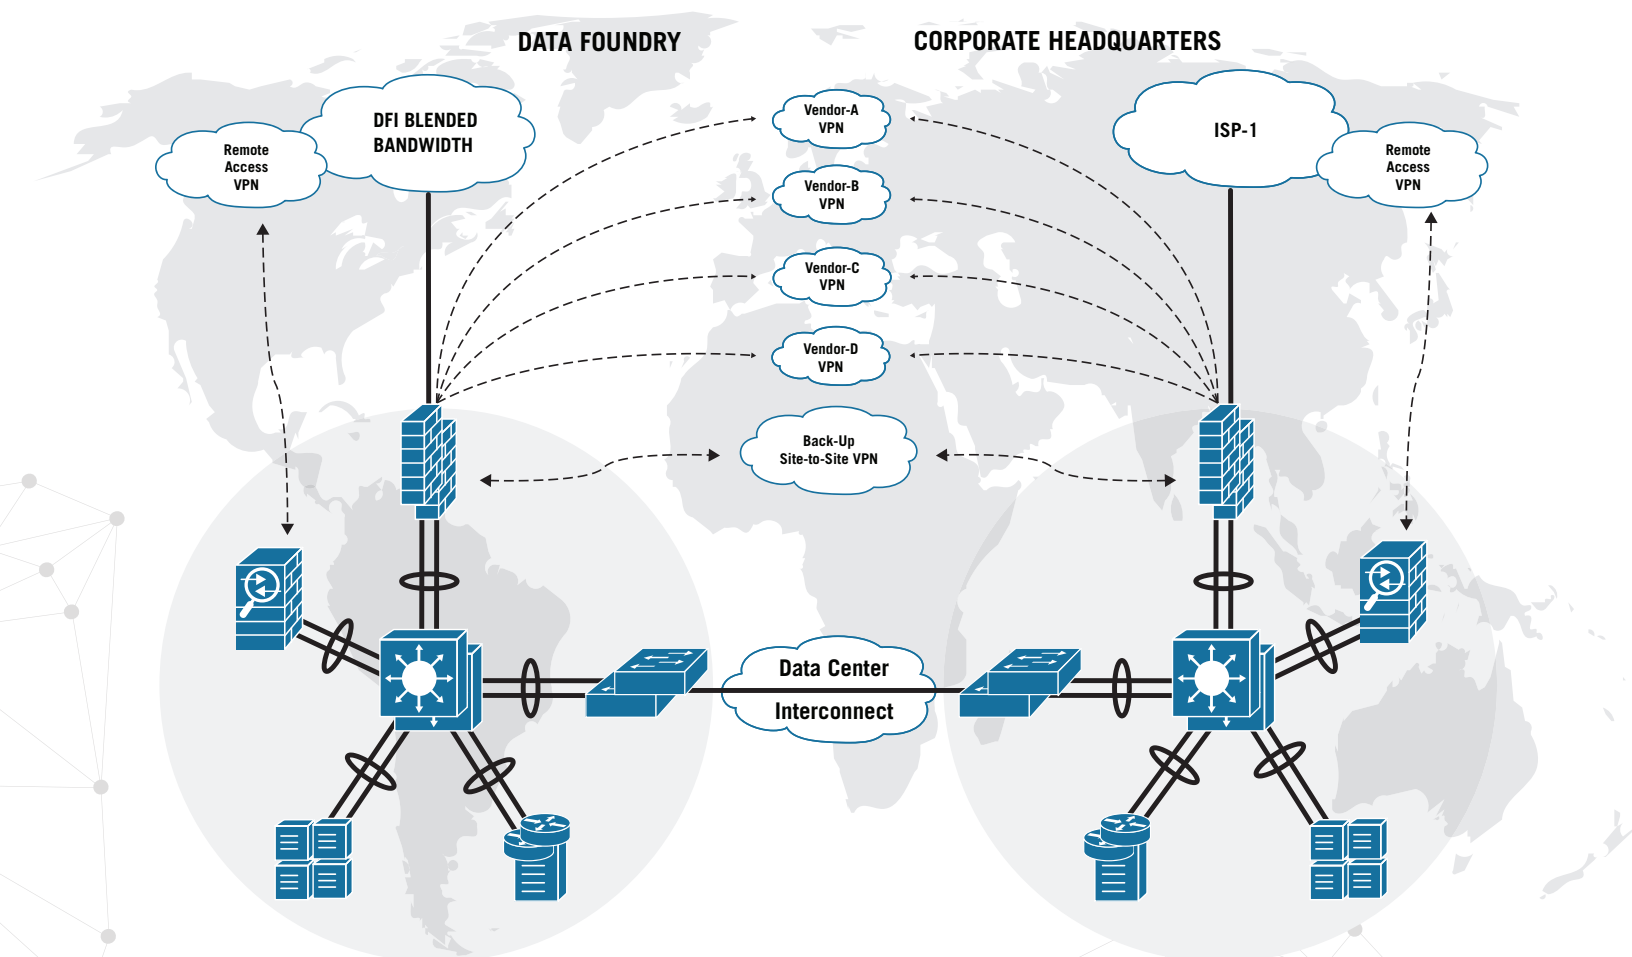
DATA FOUNDRY

CORPORATE HEADQUARTERS

Remote Access VPN

DFI BLENDED BANDWIDTH

Vendor-A VPN

Vendor-B VPN

Vendor-C VPN

Vendor-D VPN

Back-Up Site-to-Site VPN

ISP-1

Remote Access VPN

Data Center Interconnect